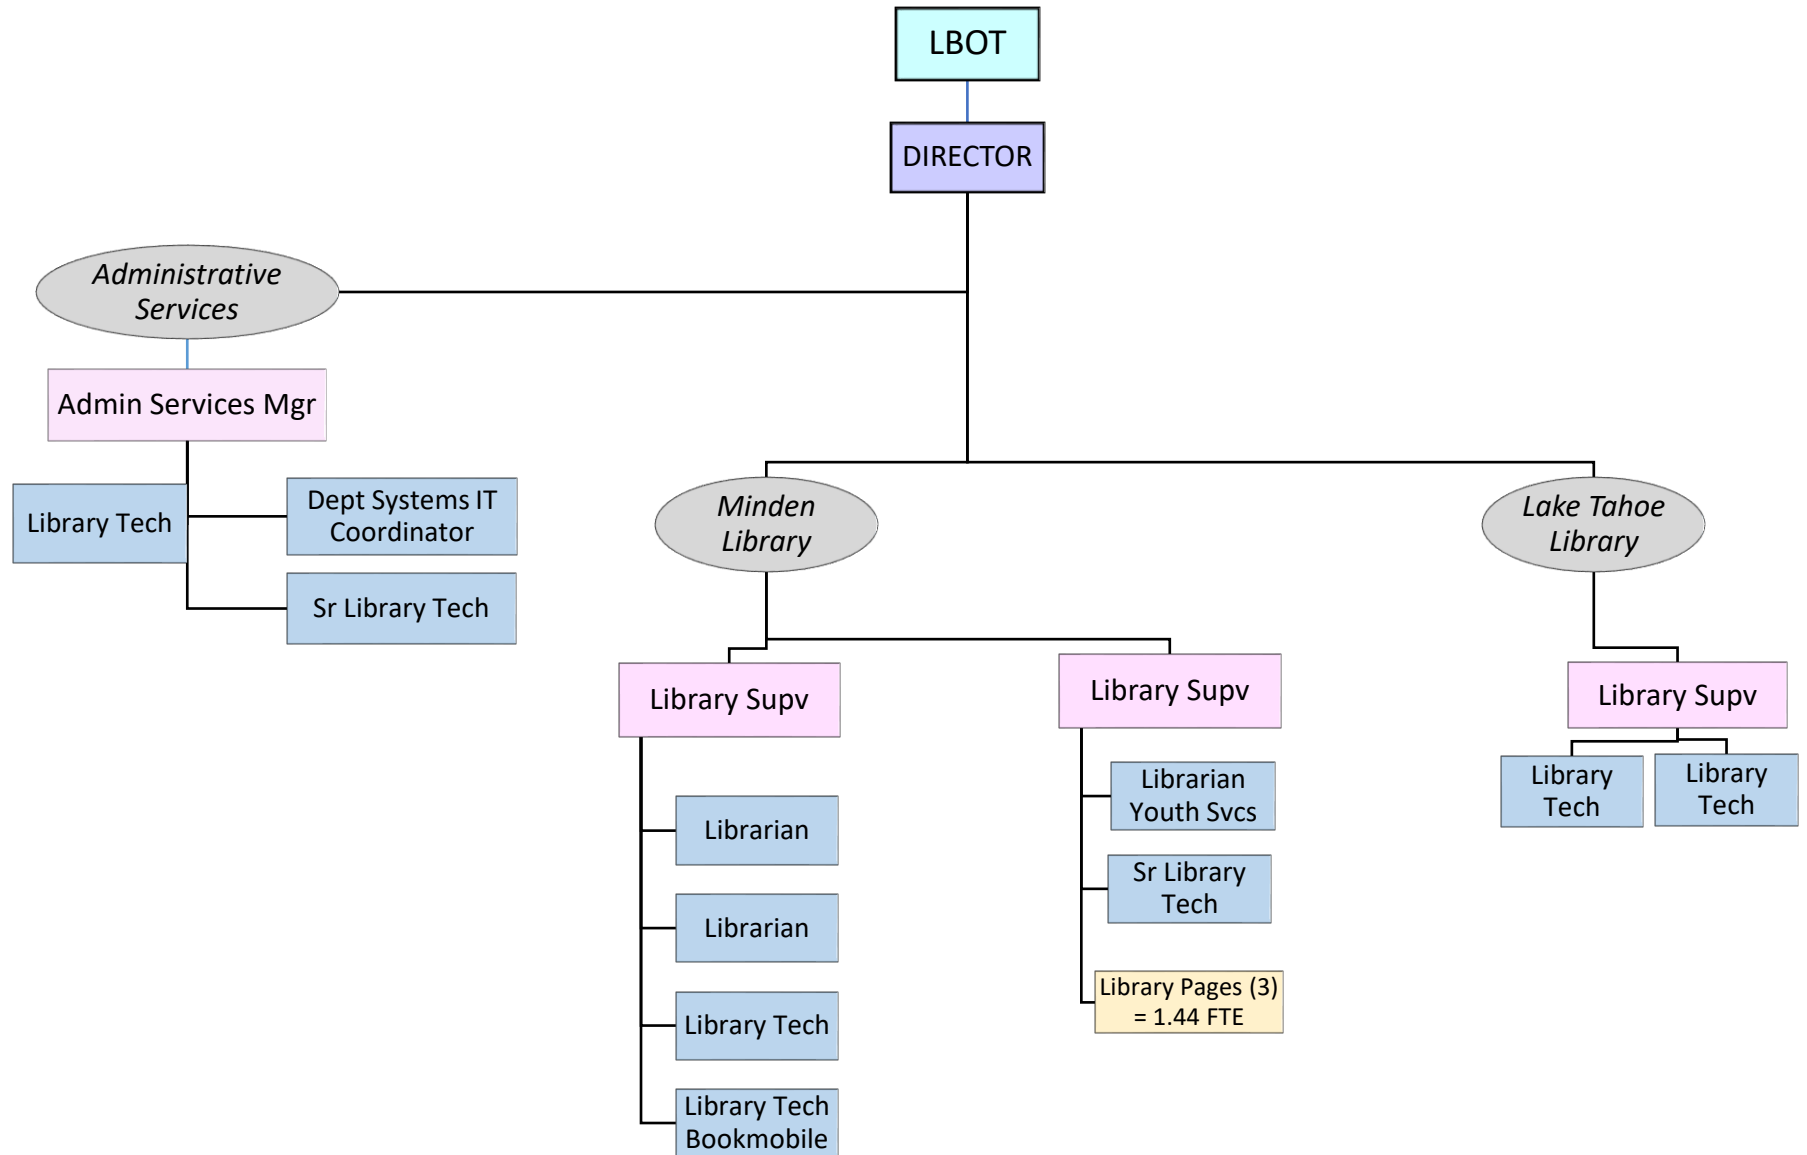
LBOT

DIRECTOR

Administrative Services

Admin Services Mgr

Library Tech

Dept Systems IT Coordinator

Sr Library Tech

Minden Library

Library Supv

Librarian

Librarian

Library Tech

Library Tech Bookmobile

Library Supv

Librarian Youth Svcs

Sr Library Tech

Library Pages (3) = 1.44 FTE

Lake Tahoe Library

Library Supv

Library Tech

Library Tech